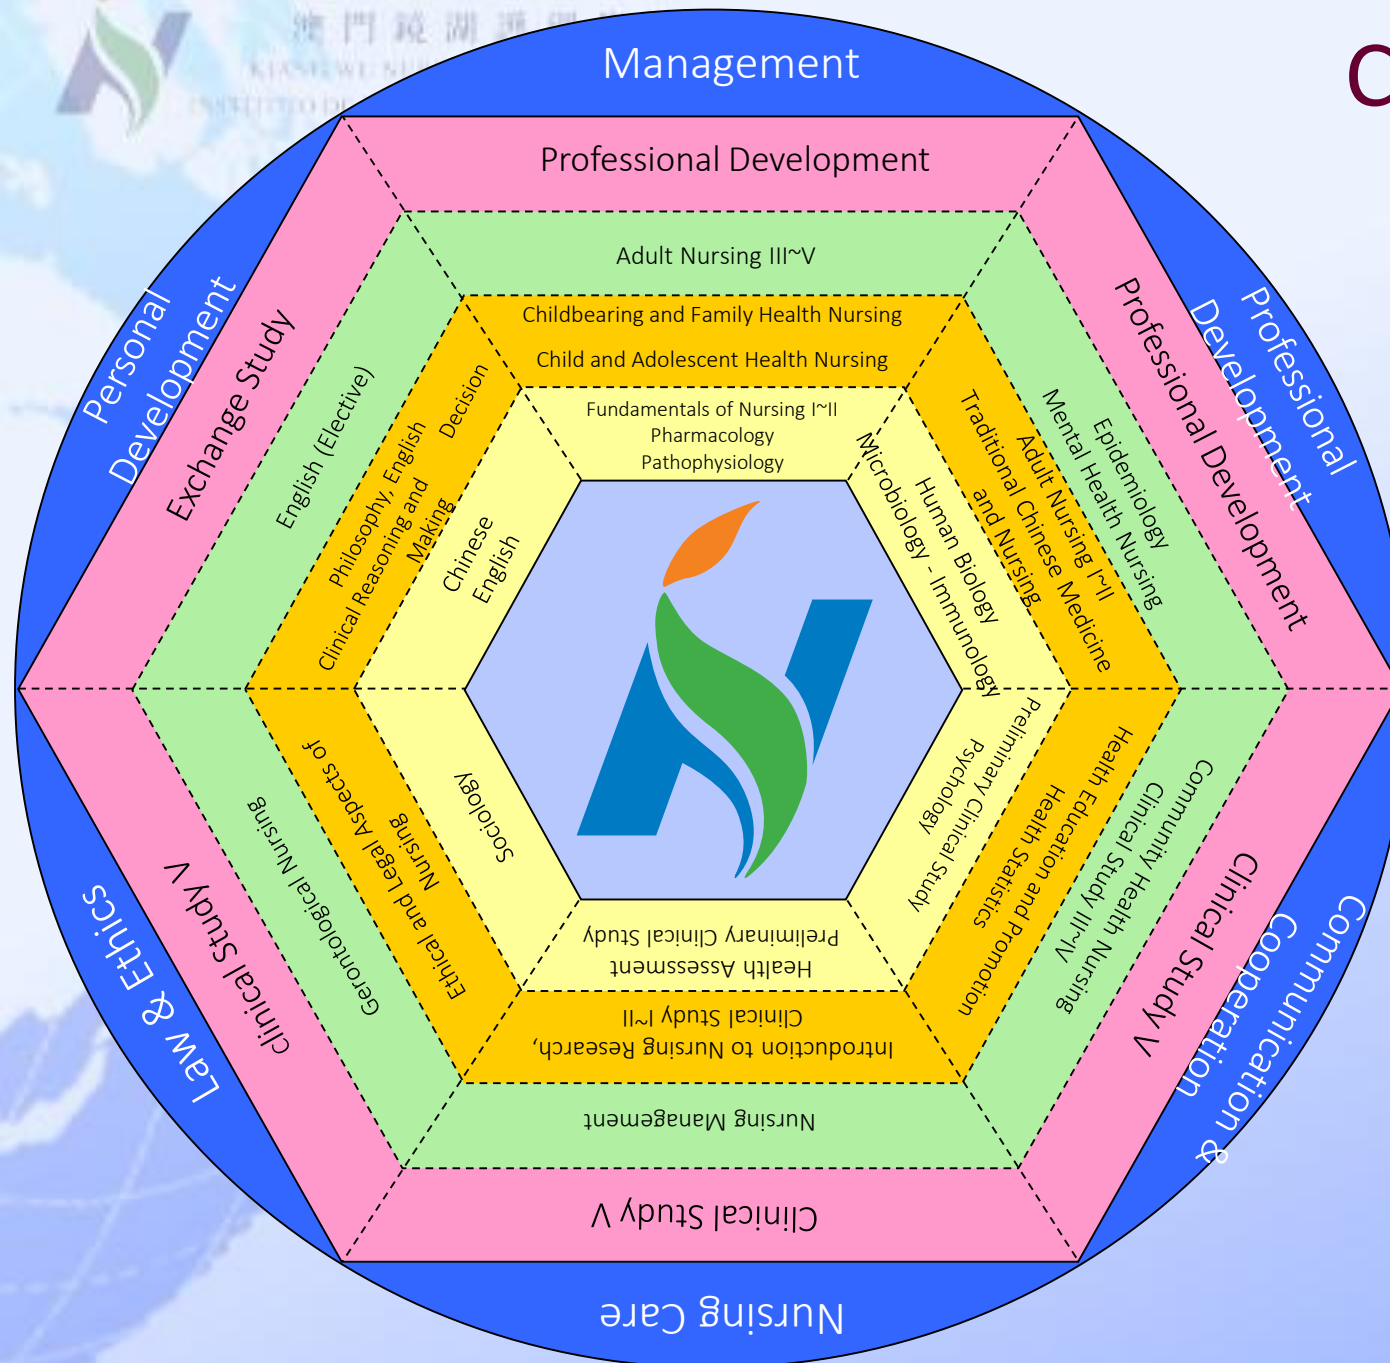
澳門鏡湖護理學院
KIANG WU NURSING
INSTITUTO DE

Management

C

Professional Development

Adult Nursing III~V

Childbearing and Family Health Nursing

Child and Adolescent Health Nursing

Fundamentals of Nursing I~II
Pharmacology
Pathophysiology

Personal Development

Exchange Study

English (Elective)

Philosophy, English
Clinical Reasoning and Decision Making

Chinese
English

Professional Development

Professional Development

Epidemiology
Mental Health Nursing

Adult Nursing I~II
Traditional Chinese Medicine and Nursing

Human Biology
Microbiology - Immunology

Law & Ethics

Clinical Study V

Gerontological Nursing

Ethical and Legal Aspects of Nursing

Sociology

Preliminary Clinical Study
Psychology

Health Education and Promotion
Health Statistics

Community Health Nursing
Clinical Study III~IV

Clinical Study V

Communication & Cooperation

Preliminary Clinical Study
Health Assessment

Introduction to Nursing Research,
Clinical Study I~II

Nursing Management

Clinical Study V

Nursing Care